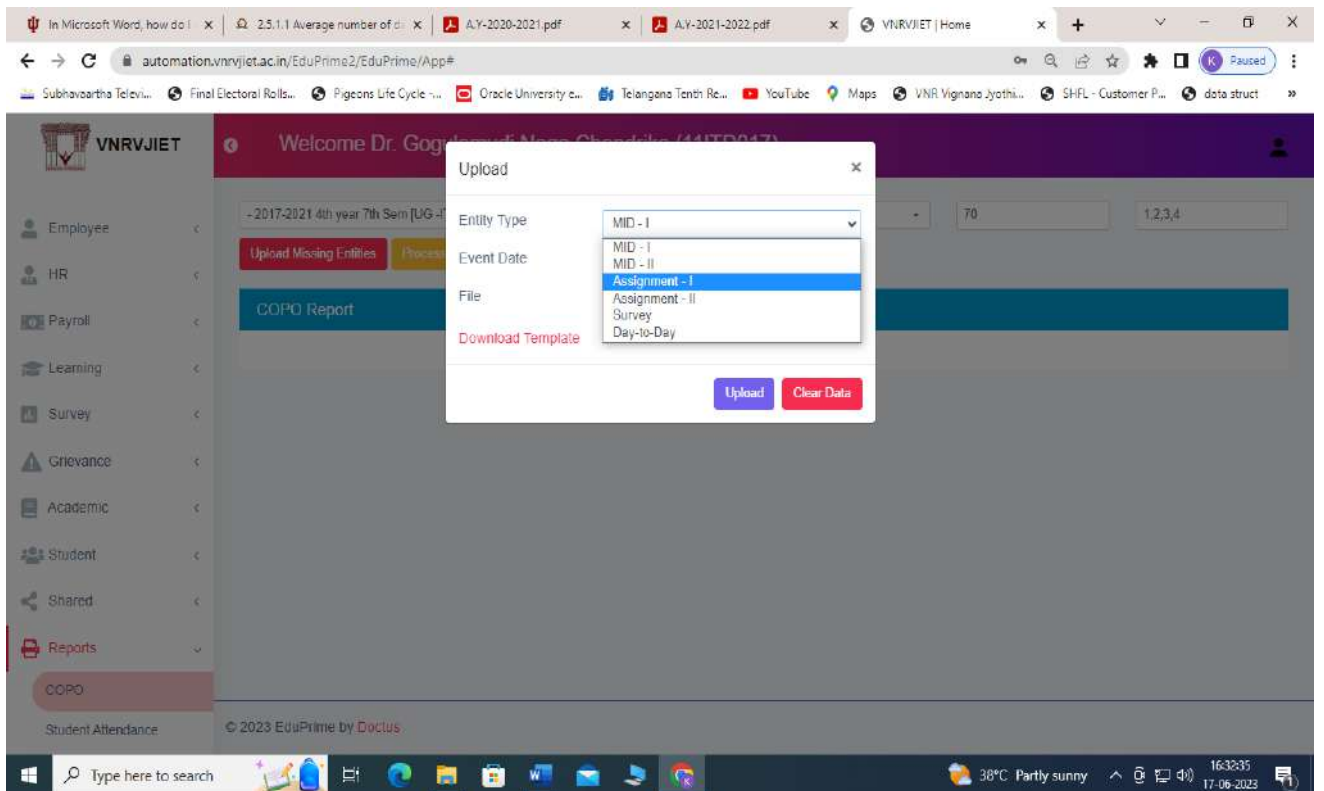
In Microsoft Word, how do I × | 2.5.1.1 Average number of d × | A.Y-2020-2021.pdf × | A.Y-2021-2022.pdf × | VNRVJIET | Home ×

automation.vnrvjiet.ac.in/EduPrime2/EduPrime/App#

Paused

Subhavaartha Televi... | Final Electoral Rolls... | Pigeons Life Cycle -... | Oracle University e... | Telangana Tenth Re... | YouTube | Maps | VNR Vignana Jyothi... | SHFL - Customer P... | data struct

VNRVJIET

Welcome Dr. Gog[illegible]

- 2017-2021 4th year 7th Sem [UG -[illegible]

70

1,2,3,4

Upload Missing Entities

Process

COPO Report

Employee

HR

Payroll

Learning

Survey

Grievance

Academic

Student

Shared

Reports

COPO

Student Attendance

© 2023 EduPrime by Doctus

Upload

×

Entity Type

MID - I

MID - I
MID - II
Assignment - I
Assignment - II
Survey
Day-to-Day

Event Date

File

Download Template

Upload

Clear Data

Type here to search

38°C Partly sunny

16:32:35
17-06-2023